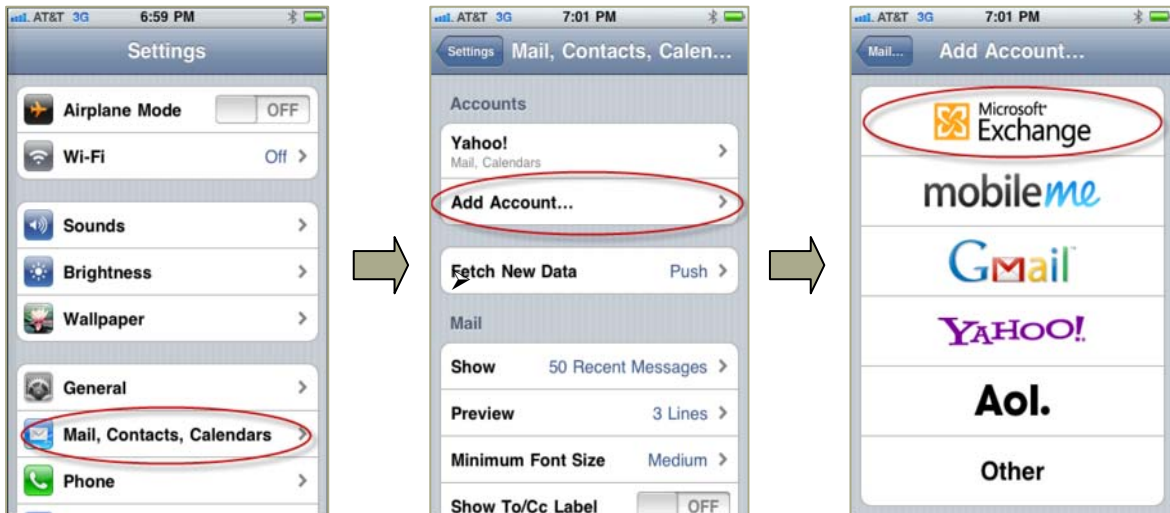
AT&T 3G 6:59 PM
Settings
Airplane Mode OFF
Wi-Fi Off
Sounds
Brightness
Wallpaper
General
Mail, Contacts, Calendars
Phone

AT&T 3G 7:01 PM
Settings Mail, Contacts, Calen...
Accounts
Yahoo!
Mail, Calendars
Add Account...
Fetch New Data Push
Mail
Show 50 Recent Messages
Preview 3 Lines
Minimum Font Size Medium
Show To/Cc Label OFF

AT&T 3G 7:01 PM
Mail... Add Account...
Microsoft Exchange
mobileme
Gmail
YAHOO!
Aol.
Other